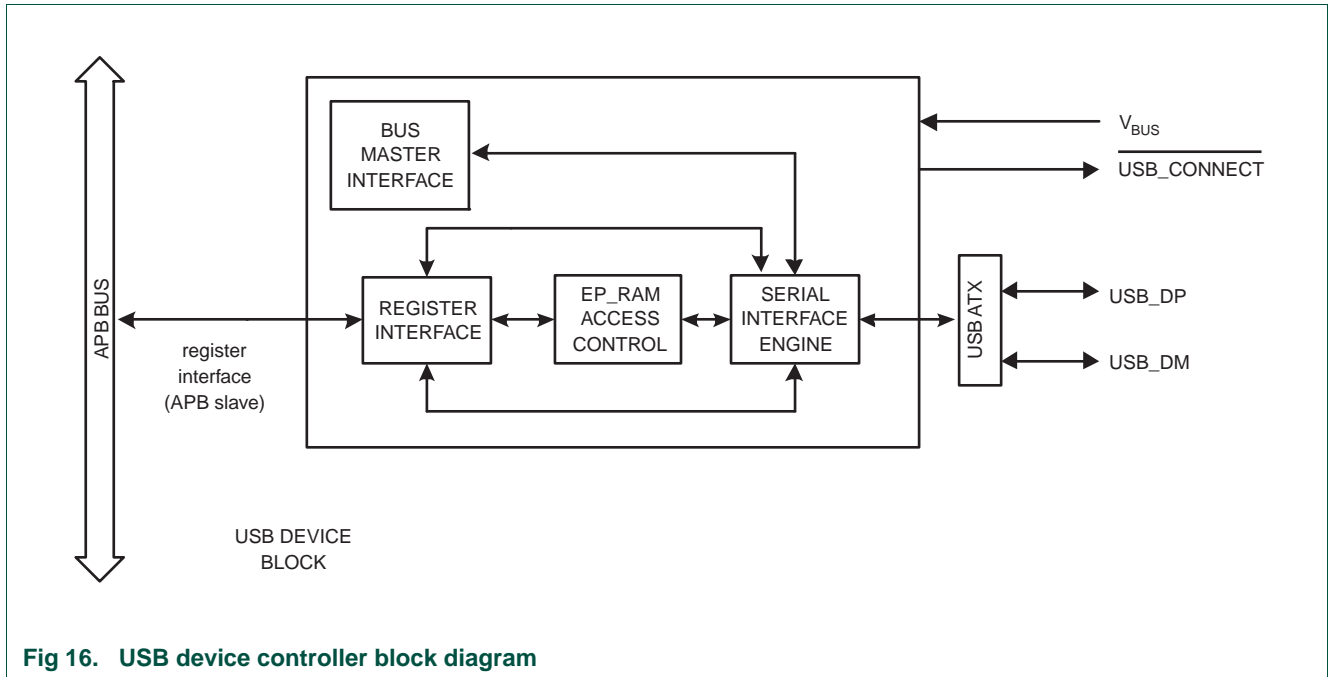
APB BUS

BUS MASTER INTERFACE

$V_{BUS}$

$\overline{\text{USB\_CONNECT}}$

REGISTER INTERFACE

EP_RAM ACCESS CONTROL

SERIAL INTERFACE ENGINE

USB ATX

USB_DP

USB_DM

register interface (APB slave)

USB DEVICE BLOCK

Fig 16. USB device controller block diagram